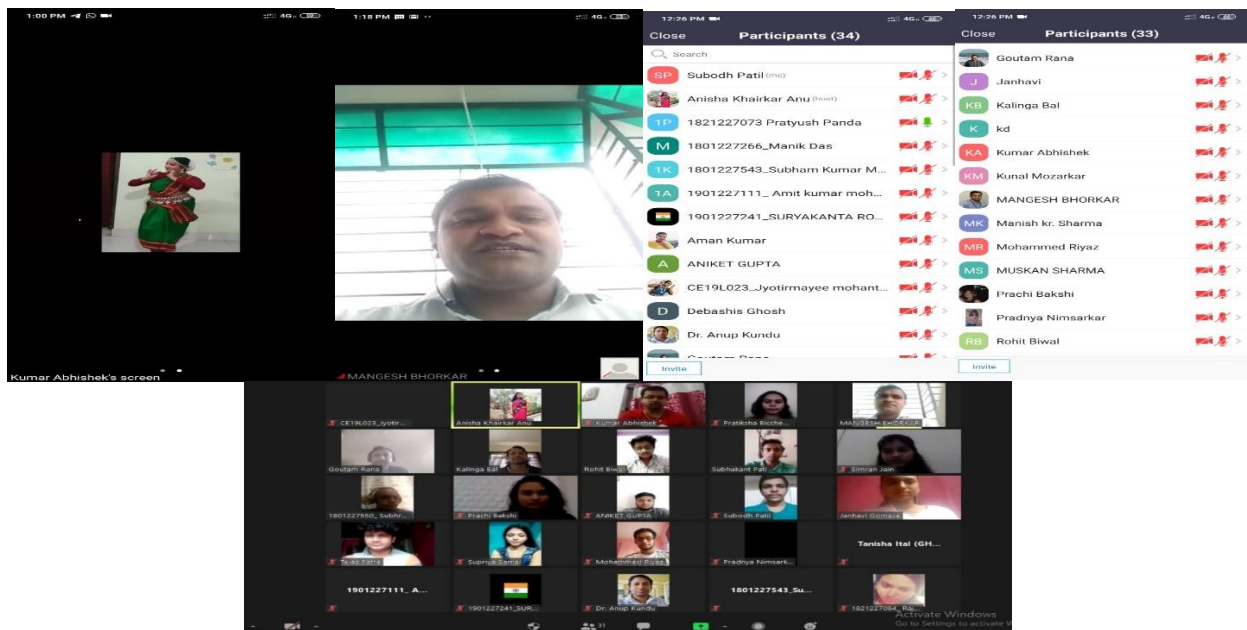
1:00 PM 4G

Kumar Abhishek's screen

1:18 PM 4G

MANGESH BHORKAR

12:26 PM 4G
Close Participants (34)
Search
SP Subodh Patil (me)
Anisha Khairkar Anu (host)
1P 1821227073 Pratyush Panda
M 1801227266_Manik Das
1K 1801227543_Subham Kumar M...
1A 1901227111_ Amit kumar moh...
1901227241_SURYAKANTA RO...
Aman Kumar
A ANIKET GUPTA
CE19L023_Jyotirmayee mohant...
D Debashis Ghosh
Dr. Anup Kundu
Invite

12:26 PM 4G
Close Participants (33)
Goutam Rana
J Janhavi
KB Kalinga Bal
K kd
KA Kumar Abhishek
KM Kunal Mozarkar
MANGESH BHORKAR
MK Manish kr. Sharma
MR Mohammed Riyaz
MS MUSKAN SHARMA
Prachi Bakshi
Pradnya Nimsarkar
RB Rohit Biwal
Invite

CE19L023_Jyotir...
Anisha Khairkar Anu
Kumar Abhishek
Pratiksha Bicche...
MANGESH BHORKAR
Goutam Rana
Kalinga Bal
Rohit Biwal
Subhakant Pati
Simran Jain
1801227550_ Subhr...
Prachi Bakshi
ANIKET GUPTA
Subodh Patil
Janhavi Gomaje
Tejas Patle
Supriya Samal
Mohammed Riyaz
Pradnya Nimsark...
Tanisha Ital (GH...
1901227111_ A...
1901227241_SUR...
Dr. Anup Kundu
1801227543_Su...
1821227084_Ray...
Activate Windows
Go to Settings to activate Windows.
31